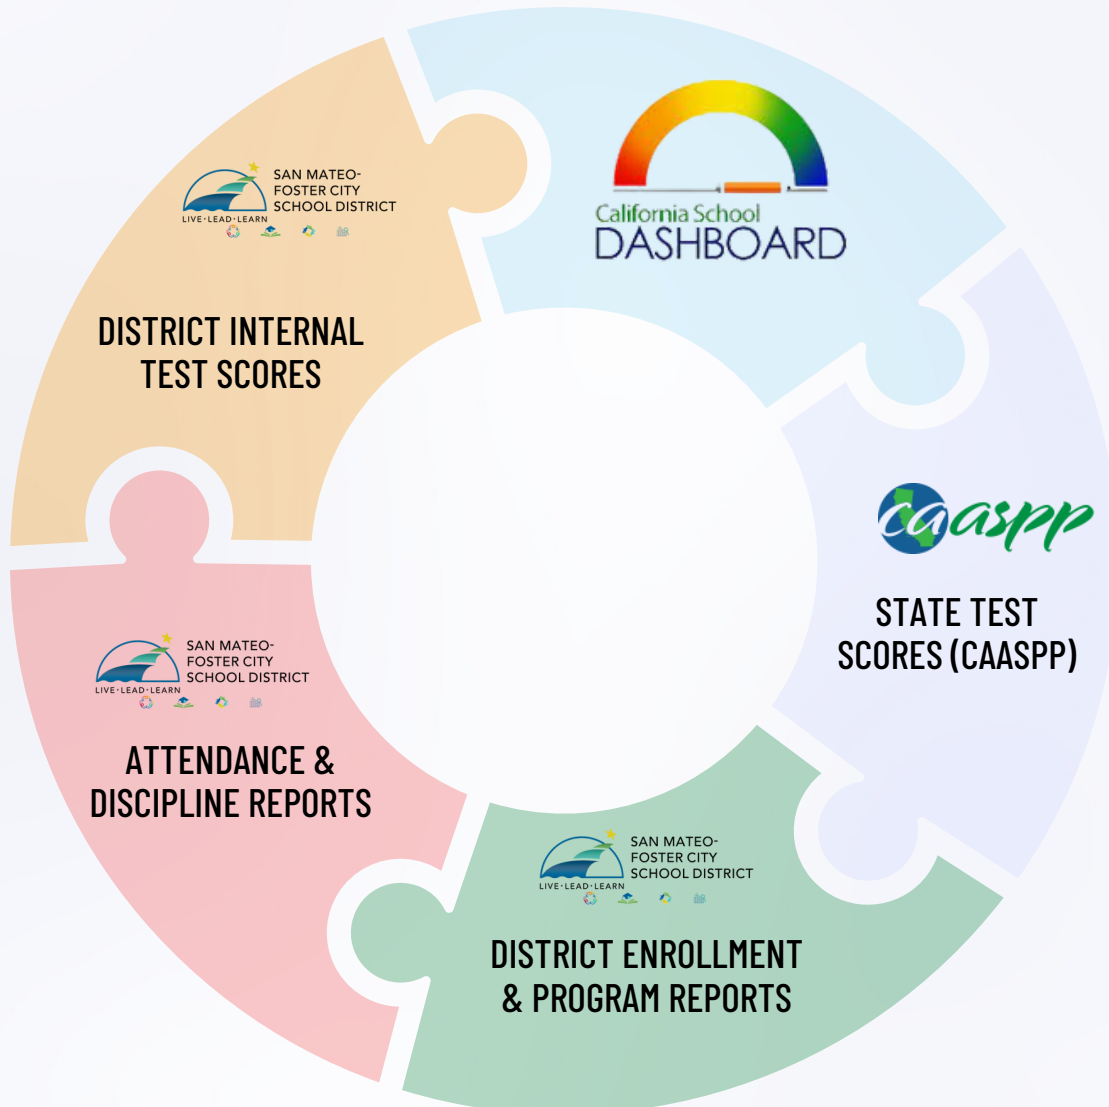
SAN MATEO-
FOSTER CITY
SCHOOL DISTRICT
LIVE·LEAD·LEARN

DISTRICT INTERNAL TEST SCORES

California School
DASHBOARD

caaspp

STATE TEST SCORES (CAASPP)

SAN MATEO-
FOSTER CITY
SCHOOL DISTRICT
LIVE·LEAD·LEARN

DISTRICT ENROLLMENT & PROGRAM REPORTS

SAN MATEO-
FOSTER CITY
SCHOOL DISTRICT
LIVE·LEAD·LEARN

ATTENDANCE & DISCIPLINE REPORTS